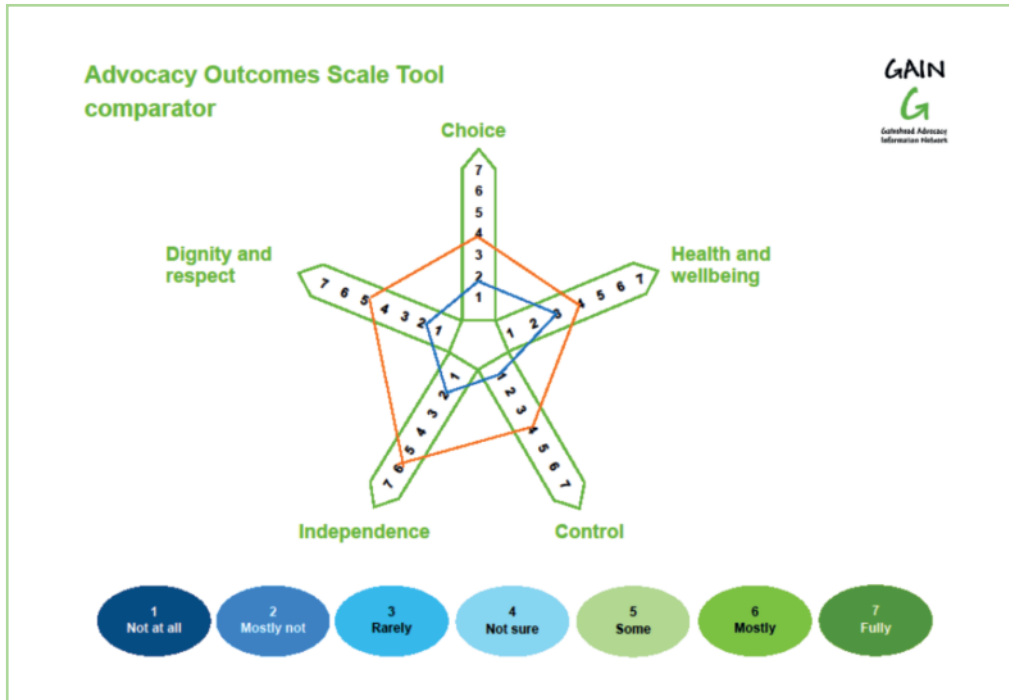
Advocacy Outcomes Scale Tool comparator

GAIN
G
Gateshead Advocacy Information Network

Choice
7 6 5 4 3 2 1

Health and wellbeing
1 2 3 4 5 6 7

Control
1 2 3 4 5 6 7

Independence
1 2 3 4 5 6 7

Dignity and respect
1 2 3 4 5 6 7

1 Not at all
2 Mostly not
3 Rarely
4 Not sure
5 Some
6 Mostly
7 Fully